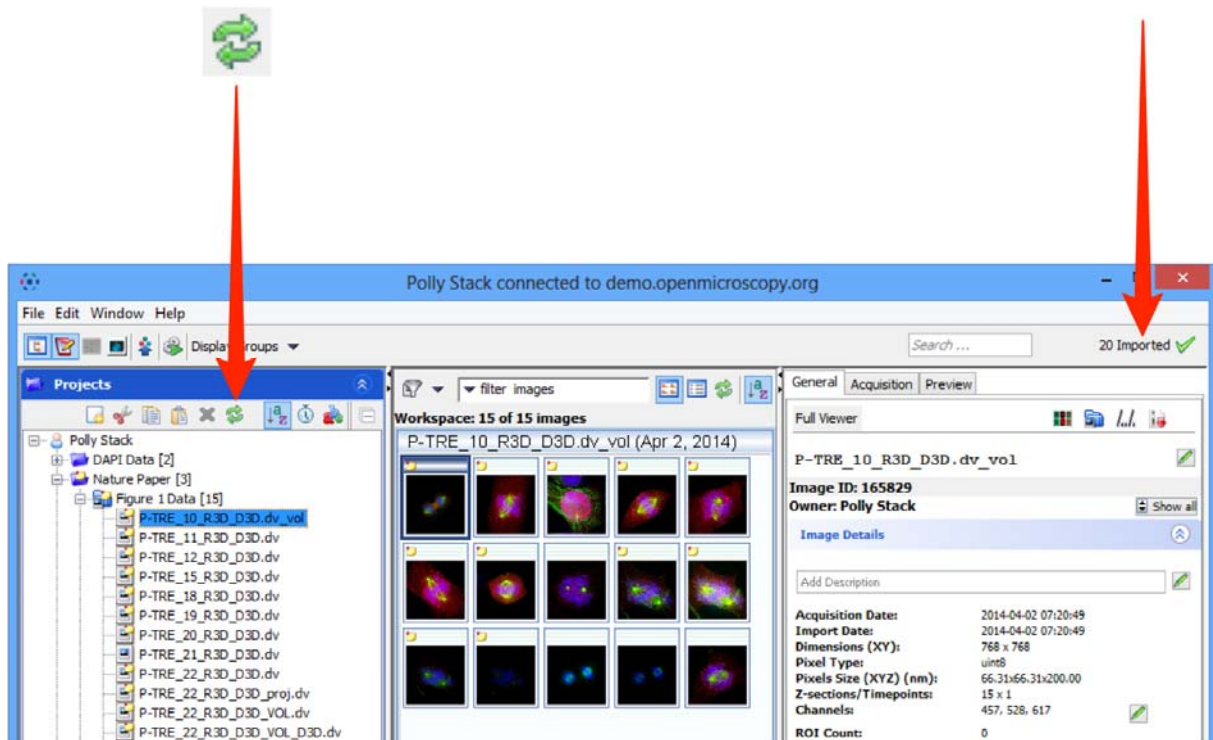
Polly Stack connected to demo.openmicroscopy.org

File Edit Window Help

Display Groups

Search ...

20 Imported

Projects

Polly Stack
DAPI Data [2]
Nature Paper [3]
Figure 1 Data [15]
P-TRE_10_R3D_D3D.dv_vol
P-TRE_11_R3D_D3D.dv
P-TRE_12_R3D_D3D.dv
P-TRE_15_R3D_D3D.dv
P-TRE_18_R3D_D3D.dv
P-TRE_19_R3D_D3D.dv
P-TRE_20_R3D_D3D.dv
P-TRE_21_R3D_D3D.dv
P-TRE_22_R3D_D3D.dv
P-TRE_22_R3D_D3D_proj.dv
P-TRE_22_R3D_D3D_VOL.dv
P-TRE_22_R3D_D3D_VOL_D3D.dv

filter images

Workspace: 15 of 15 images

P-TRE_10_R3D_D3D.dv_vol (Apr 2, 2014)

General Acquisition Preview

Full Viewer

P-TRE_10_R3D_D3D.dv_vol

Image ID: 165829
Owner: Polly Stack

Show all

Image Details

Add Description

| Acquisition Date: | 2014-04-02 07:20:49 |
|---|---|
| Import Date: | 2014-04-02 07:20:49 |
| Dimensions (XY): | 768 x 768 |
| Pixel Type: | uint8 |
| Pixels Size (XYZ) (nm): | 66.31x66.31x200.00 |
| Z-sections/Timepoints: | 15 x 1 |
| Channels: | 457, 528, 617 |
| ROI Count: | 0 |